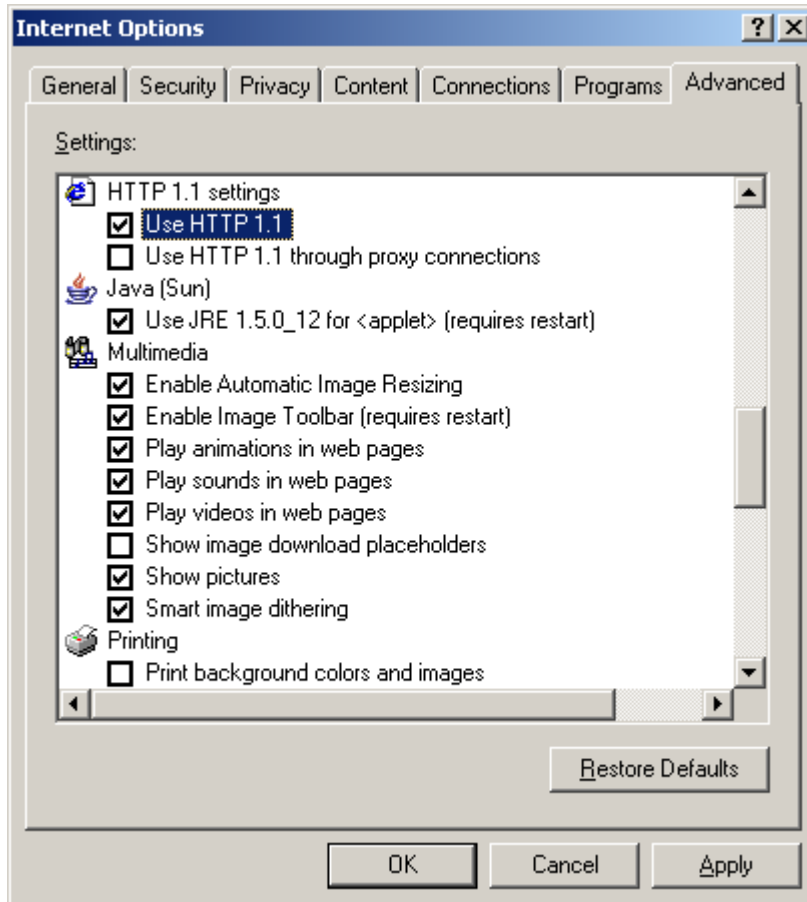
Internet Options

?

X

General | Security | Privacy | Content | Connections | Programs | Advanced

Settings:

HTTP 1.1 settings
Use HTTP 1.1
Use HTTP 1.1 through proxy connections
Java (Sun)
Use JRE 1.5.0_12 for <applet> (requires restart)
Multimedia
Enable Automatic Image Resizing
Enable Image Toolbar (requires restart)
Play animations in web pages
Play sounds in web pages
Play videos in web pages
Show image download placeholders
Show pictures
Smart image dithering
Printing
Print background colors and images

Restore Defaults

OK

Cancel

Apply